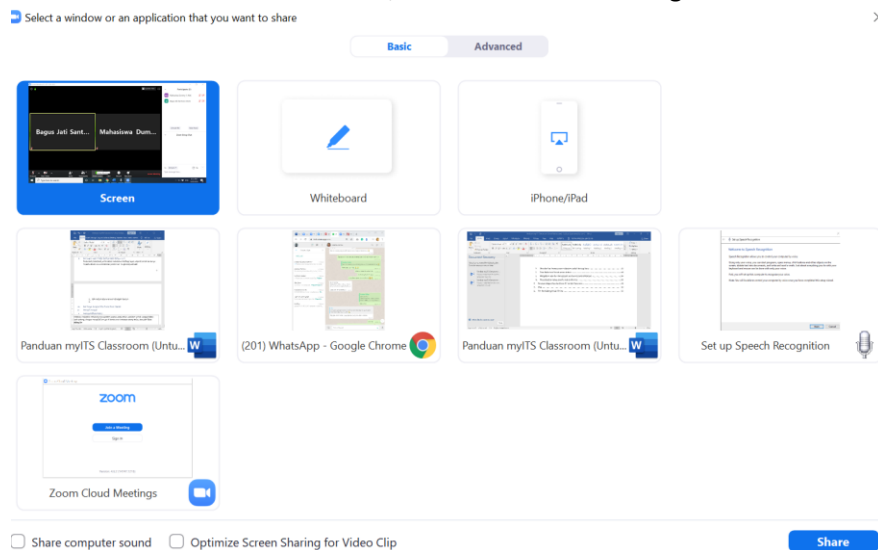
Select a window or an application that you want to share

Basic Advanced

Bagus Jati Sant... Mahasiswa Dum...

Screen

Whiteboard

iPhone/iPad

Panduan myITS Classroom (Untu...

(201) WhatsApp - Google Chrome

Panduan myITS Classroom (Untu...

Set up Speech Recognition

zoom

Join a Meeting

Sign In

Zoom Cloud Meetings

Share computer sound Optimize Screen Sharing for Video Clip

Share